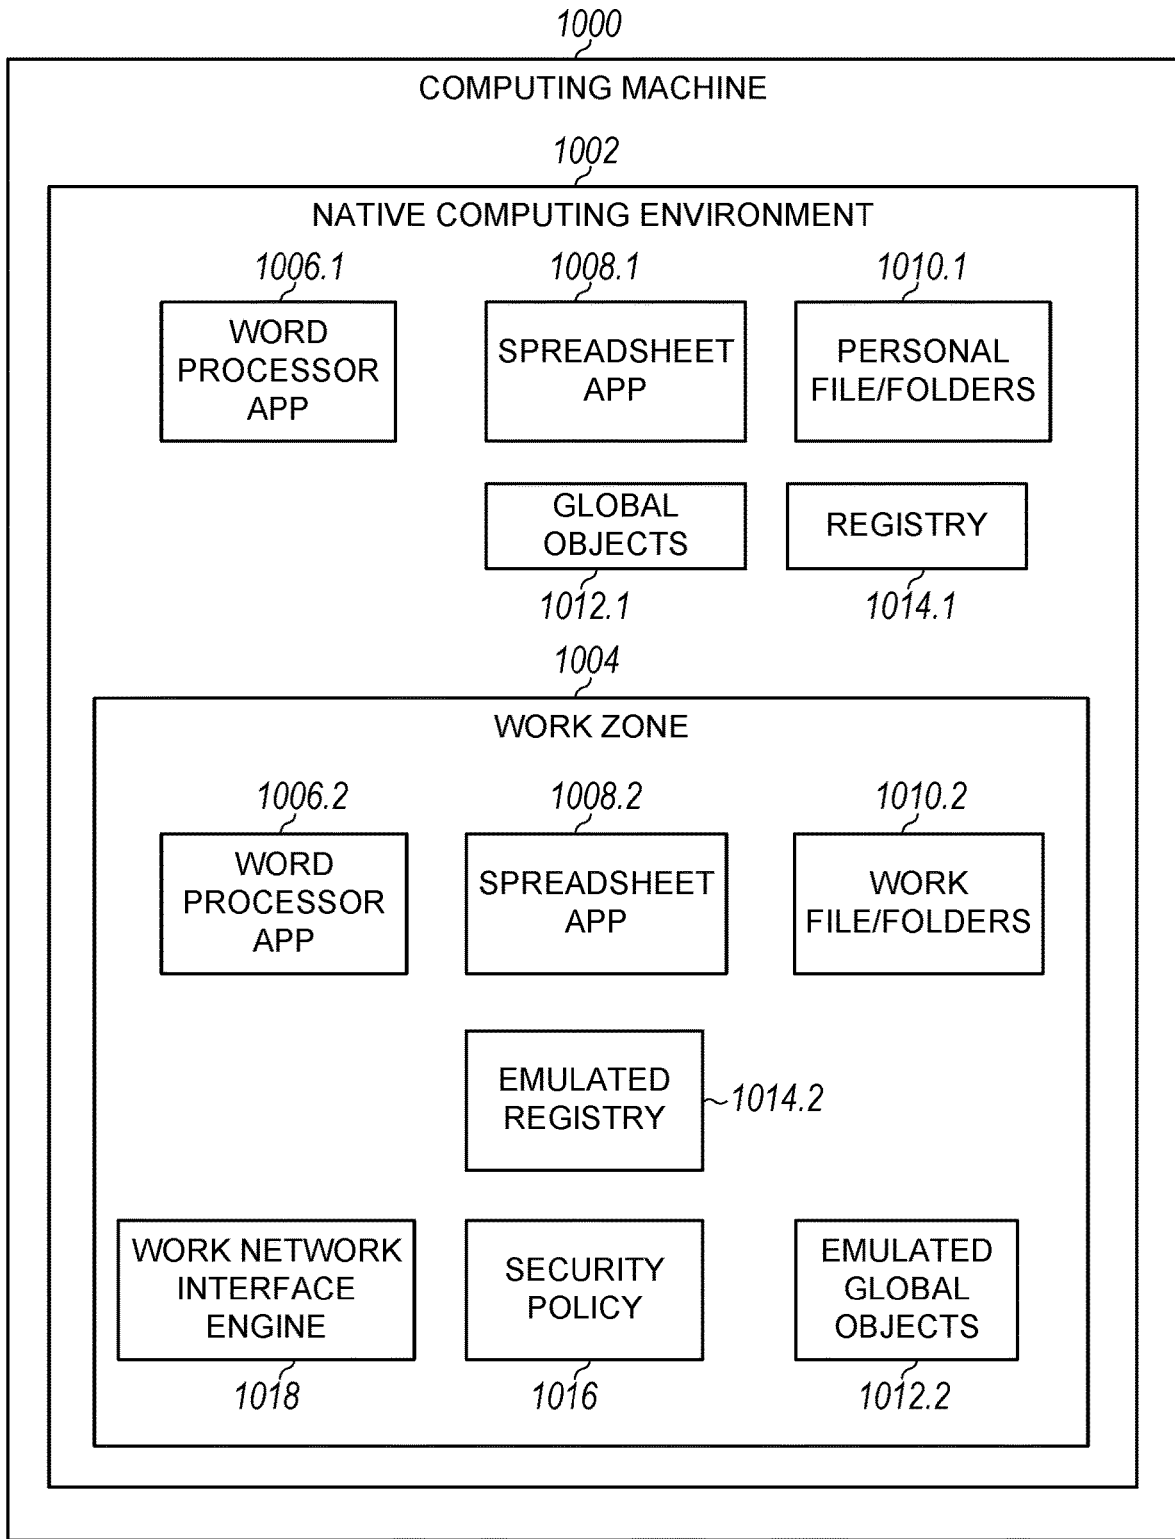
1000

COMPUTING MACHINE

1002

NATIVE COMPUTING ENVIRONMENT

1006.1

WORD PROCESSOR APP

1008.1

SPREADSHEET APP

1010.1

PERSONAL FILE/FOLDERS

GLOBAL OBJECTS

1012.1

REGISTRY

1014.1

1004

WORK ZONE

1006.2

WORD PROCESSOR APP

1008.2

SPREADSHEET APP

1010.2

WORK FILE/FOLDERS

EMULATED REGISTRY

1014.2

WORK NETWORK INTERFACE ENGINE

1018

SECURITY POLICY

1016

EMULATED GLOBAL OBJECTS

1012.2